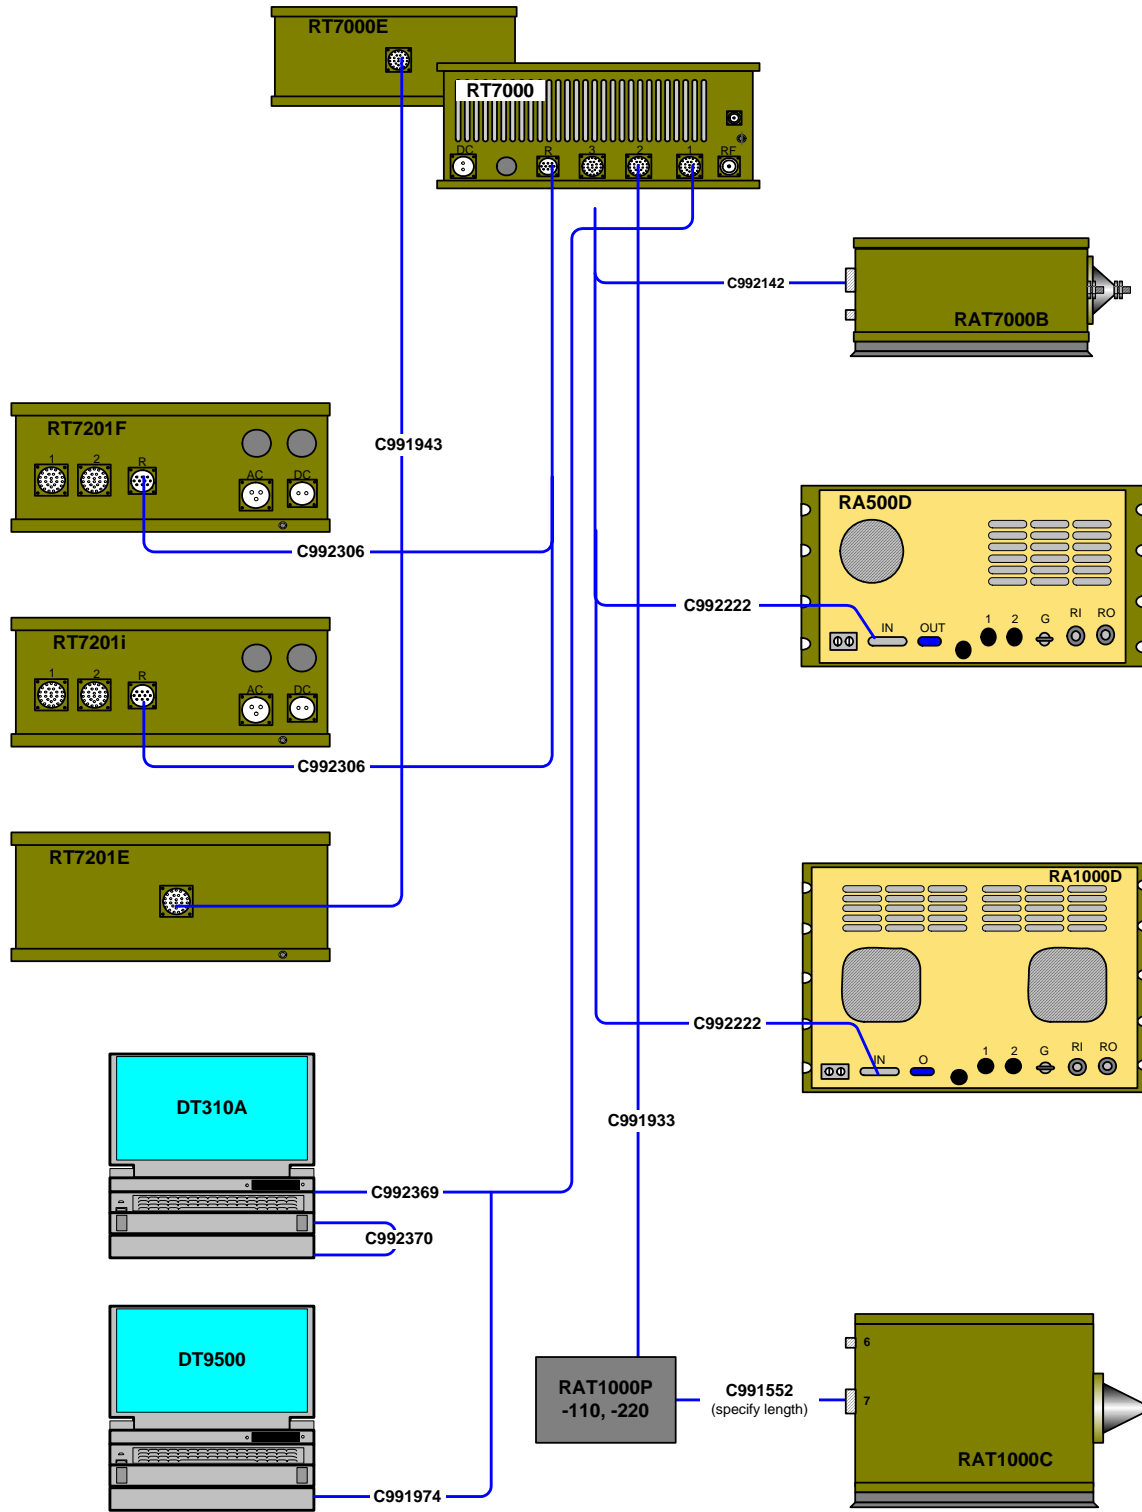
RT7000E

RT7000
DC
R
3
2
1
RF

C992142

RAT7000B

RT7201F
1
2
R
AC
DC

C991943

C992306

RA500D
C992222
IN
OUT
1
2
G
RI
RO

RT7201i
1
2
R
AC
DC

C992306

RT7201E

RA1000D

C992222
IN
O
1
2
G
RI
RO

DT310A

C991933

C992369

C992370

DT9500

RAT1000P
-110, -220

C991552
(specify length)

6
7

RAT1000C

C991974